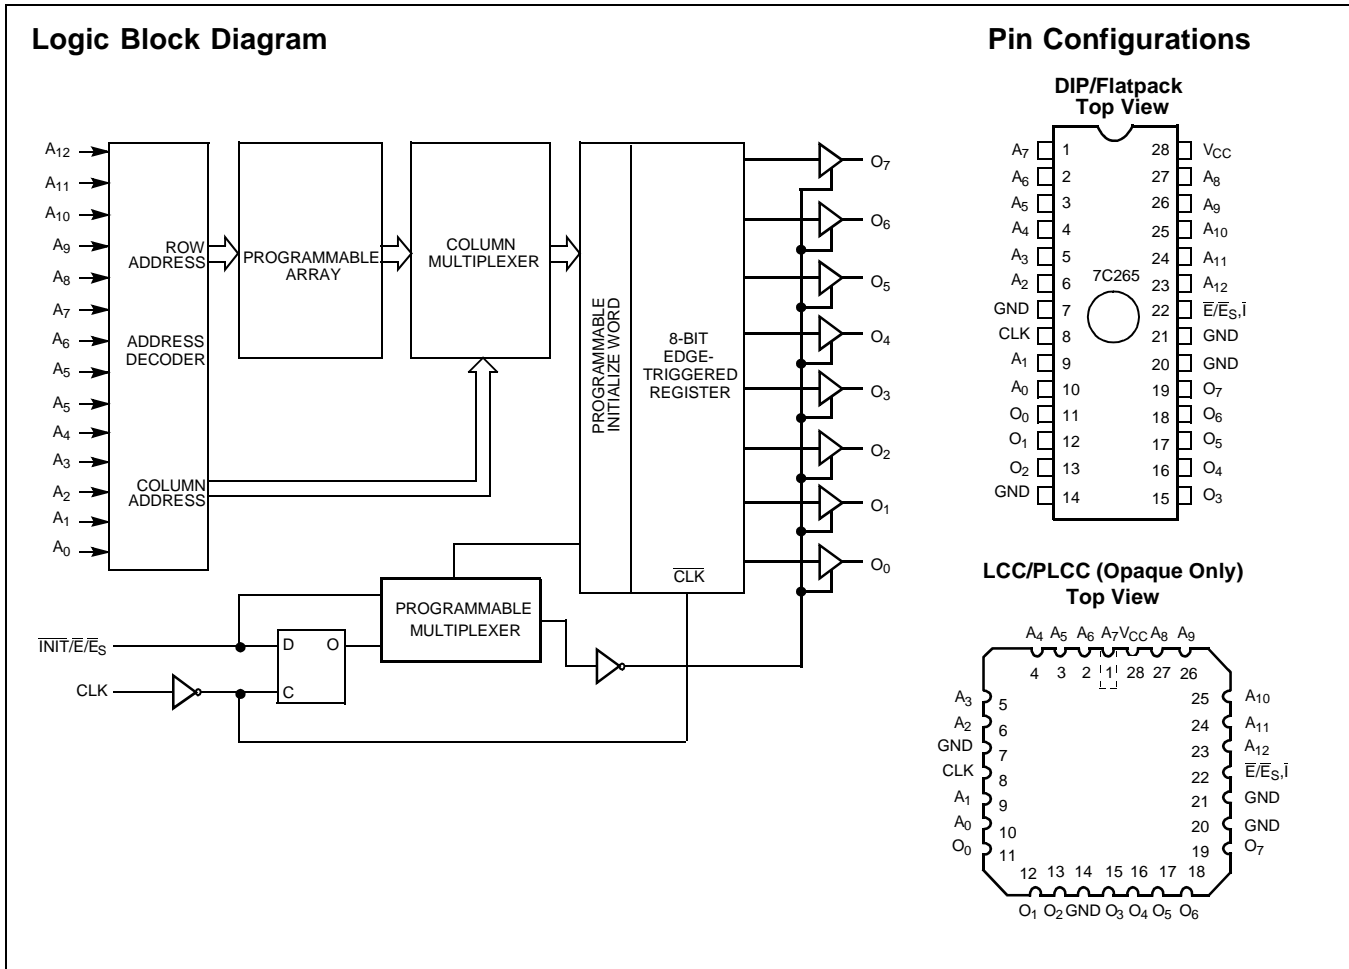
Logic Block Diagram

Pin Configurations

$A_{12}$
$A_{11}$
$A_{10}$
$A_9$
$A_8$
$A_7$
$A_6$
$A_5$
$A_5$
$A_4$
$A_3$
$A_2$
$A_1$
$A_0$

ROW ADDRESS

ADDRESS DECODER

COLUMN ADDRESS

PROGRAMMABLE ARRAY

COLUMN MULTIPLEXER

PROGRAMMABLE INITIALIZE WORD

8-BIT EDGE-TRIGGERED REGISTER

$\overline{CLK}$

$O_7$
$O_6$
$O_5$
$O_4$
$O_3$
$O_2$
$O_1$
$O_0$

PROGRAMMABLE MULTIPLEXER

$\overline{INIT}/\overline{E}/\overline{E}_S$

CLK

D
O
C

DIP/Flatpack
Top View

| | | | |
|---|---|---|---|
| $A_7$ | 1 | 28 | $V_{CC}$ |
| $A_6$ | 2 | 27 | $A_8$ |
| $A_5$ | 3 | 26 | $A_9$ |
| $A_4$ | 4 | 25 | $A_{10}$ |
| $A_3$ | 5 | 24 | $A_{11}$ |
| $A_2$ | 6 | 23 | $A_{12}$ |
| GND | 7 | 22 | $\overline{E}/\overline{E}_S,\overline{I}$ |
| CLK | 8 | 21 | GND |
| $A_1$ | 9 | 20 | GND |
| $A_0$ | 10 | 19 | $O_7$ |
| $O_0$ | 11 | 18 | $O_6$ |
| $O_1$ | 12 | 17 | $O_5$ |
| $O_2$ | 13 | 16 | $O_4$ |
| GND | 14 | 15 | $O_3$ |

7C265

LCC/PLCC (Opaque Only)
Top View

$A_4$ $A_5$ $A_6$ $A_7$ $V_{CC}$ $A_8$ $A_9$
4 3 2 1 28 27 26

$A_3$ 5
$A_2$ 6
GND 7
CLK 8
$A_1$ 9
$A_0$ 10
$O_0$ 11

25 $A_{10}$
24 $A_{11}$
23 $A_{12}$
22 $\overline{E}/\overline{E}_S,\overline{I}$
21 GND
20 GND
19 $O_7$

12 13 14 15 16 17 18
$O_1$ $O_2$ GND $O_3$ $O_4$ $O_5$ $O_6$